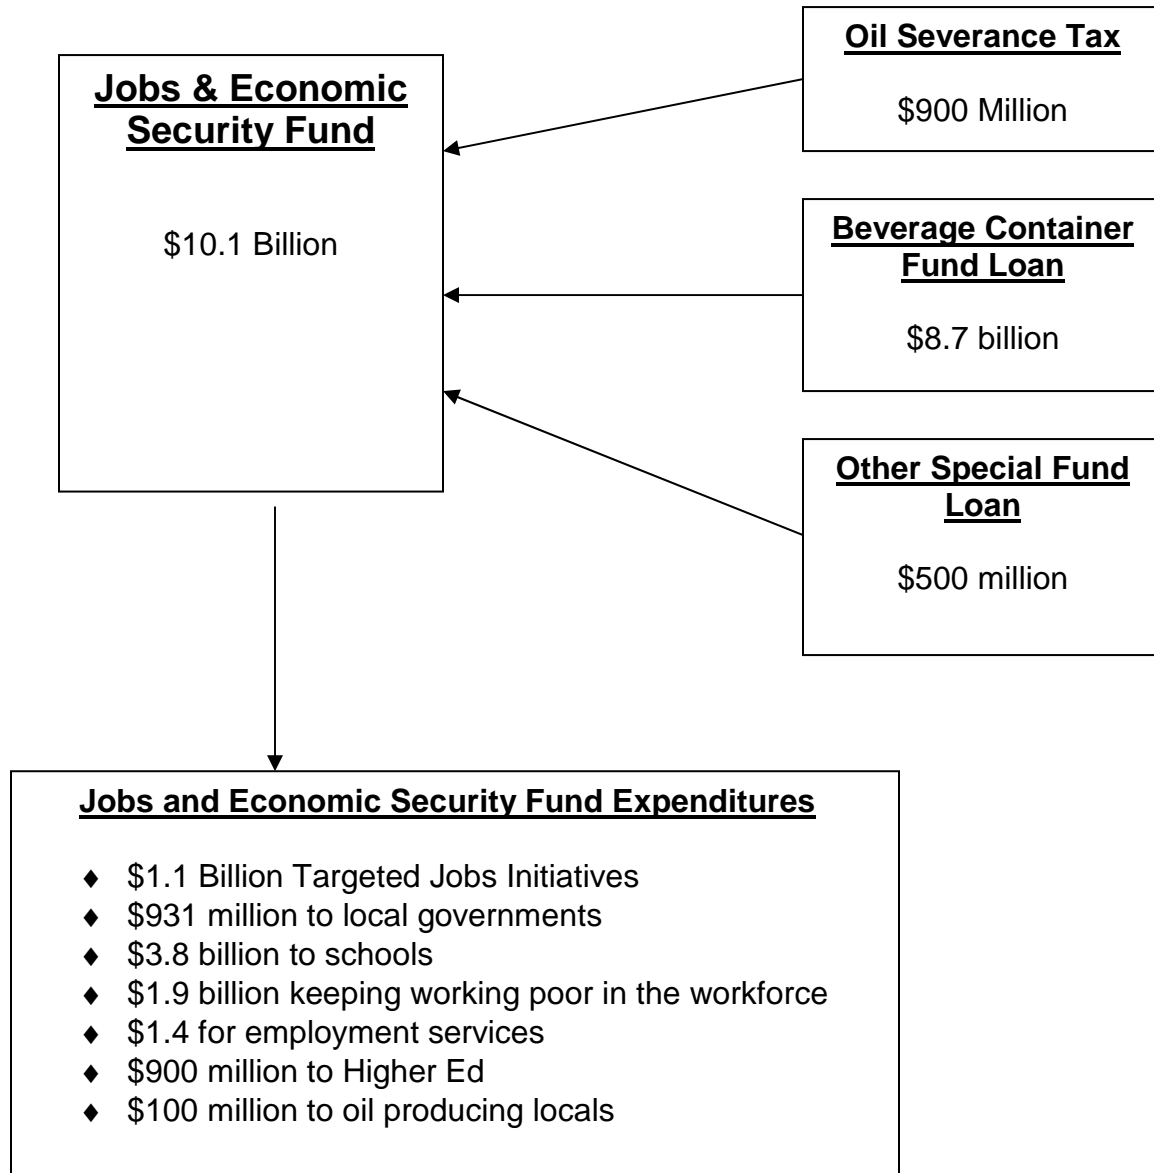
Jobs & Economic Security Fund

$10.1 Billion

Oil Severance Tax

$900 Million

Beverage Container Fund Loan

$8.7 billion

Other Special Fund Loan

$500 million

Jobs and Economic Security Fund Expenditures

- $1.1 Billion Targeted Jobs Initiatives
- $931 million to local governments
- $3.8 billion to schools
- $1.9 billion keeping working poor in the workforce
- $1.4 for employment services
- $900 million to Higher Ed
- $100 million to oil producing locals